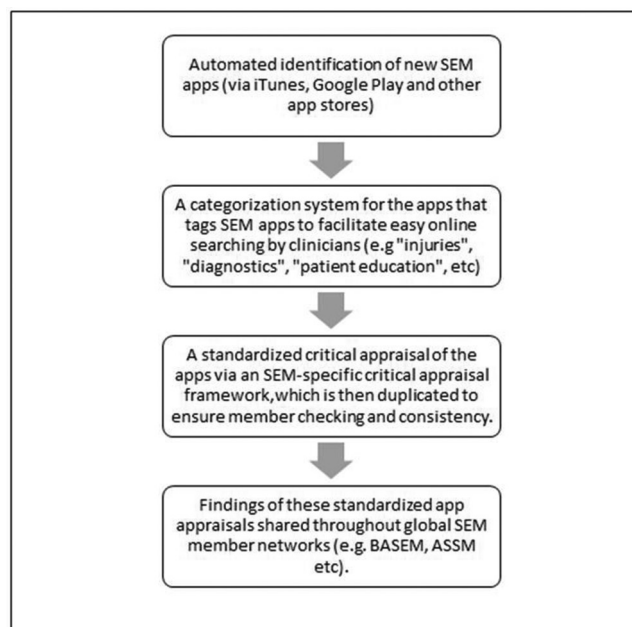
Automated identification of new SEM apps (via iTunes, Google Play and other app stores)

A categorization system for the apps that tags SEM apps to facilitate easy online searching by clinicians (e.g "injuries", "diagnostics", "patient education", etc)

A standardized critical appraisal of the apps via an SEM-specific critical appraisal framework,which is then duplicated to ensure member checking and consistency.

Findings of these standardized app appraisals shared throughout global SEM member networks (e.g. BASEM, ASSM etc).